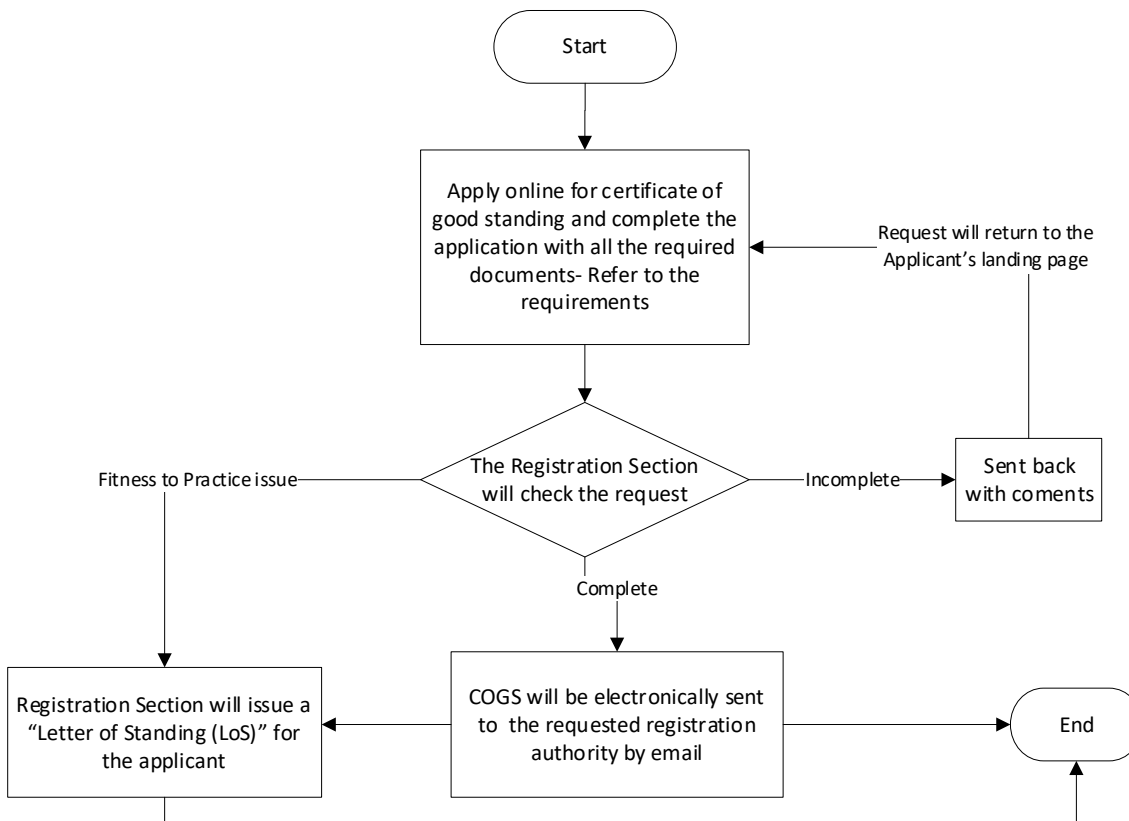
Start

Apply online for certificate of good standing and complete the application with all the required documents- Refer to the requirements

Request will return to the Applicant's landing page

Fitness to Practice issue

The Registration Section will check the request

Incomplete

Sent back with coments

Complete

Registration Section will issue a "Letter of Standing (LoS)" for the applicant

COGS will be electronically sent to the requested registration authority by email

End